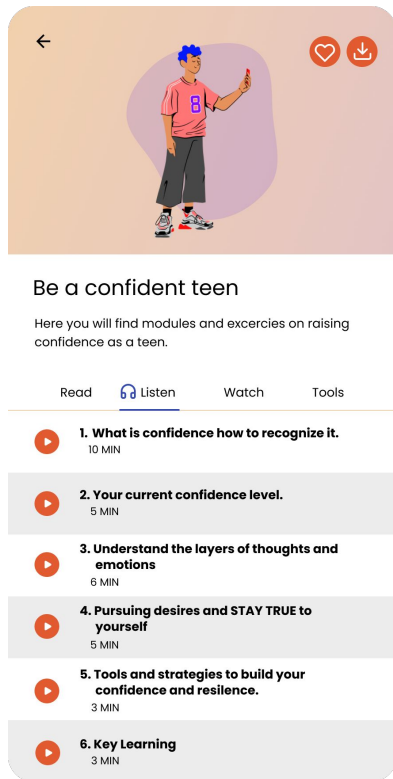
Be a confident teen

Here you will find modules and excercies on raising confidence as a teen.

Read Listen Watch Tools

1. What is confidence how to recognize it.
10 MIN

2. Your current confidence level.
5 MIN

3. Understand the layers of thoughts and emotions
6 MIN

4. Pursuing desires and STAY TRUE to yourself
5 MIN

5. Tools and strategies to build your confidence and resilence.
3 MIN

6. Key Learning
3 MIN